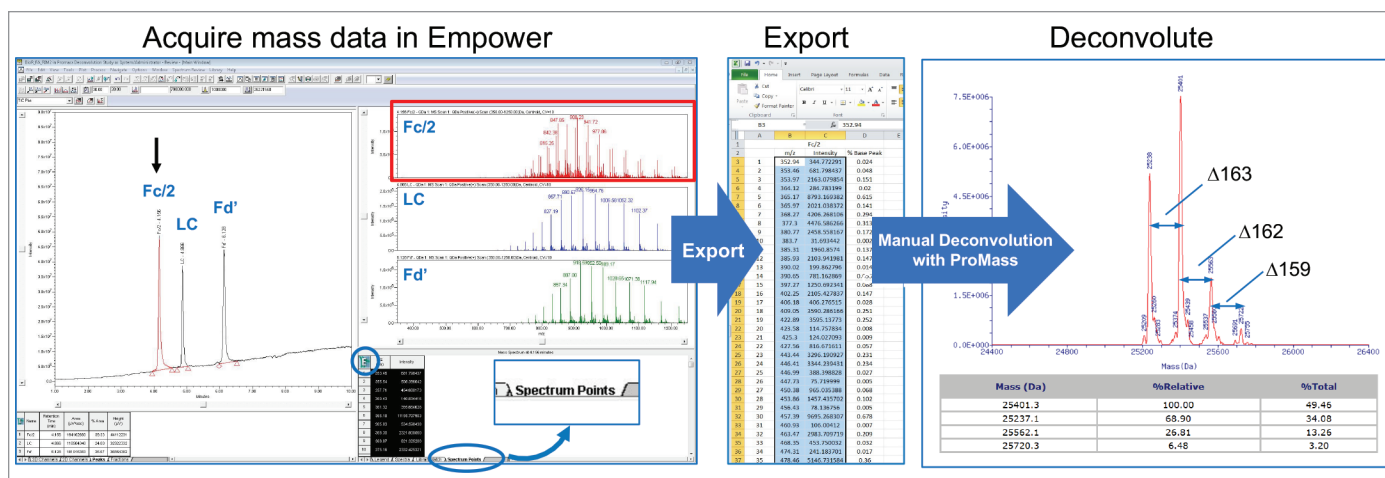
Acquire mass data in Empower

Export

Deconvolute

Fc/2

LC

Fd'

Fc/2

LC

Fd'

Spectrum Points

Export

Manual Deconvolution with ProMass

Fc/2

| | A | B | C | D |
|---|---|---|---|---|
| 1 | | | Fc/2 | |
| 2 | | m/z | Intensity | % Base Peak |
| 3 | 1 | 352.94 | 344.272291 | 0.024 |
| 4 | 2 | 353.46 | 681.798437 | 0.048 |
| 5 | 3 | 353.97 | 2163.079854 | 0.151 |
| 6 | 4 | 364.12 | 284.783199 | 0.02 |
| 7 | 5 | 365.17 | 8793.169382 | 0.615 |
| 8 | 6 | 365.97 | 2021.038372 | 0.141 |

$\Delta$163

$\Delta$162

$\Delta$159

7.5E+006

6.0E+006

4.5E+006

3.0E+006

1.5E+006

0.0E+000

24400

24800

25200

25600

26000

26400

Mass (Da)

| Mass (Da) | %Relative | %Total |
|---|---|---|
| 25401.3 | 100.00 | 49.46 |
| 25237.1 | 68.90 | 34.08 |
| 25562.1 | 26.81 | 13.26 |
| 25720.3 | 6.48 | 3.20 |